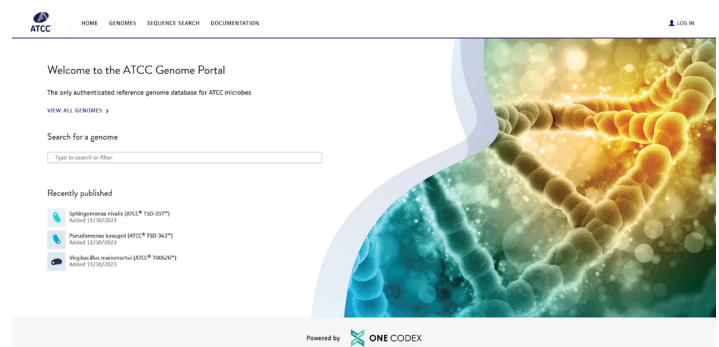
ATCC

HOME GENOMES SEQUENCE SEARCH DOCUMENTATION

LOG IN

Welcome to the ATCC Genome Portal

The only authenticated reference genome database for ATCC microbes

VIEW ALL GENOMES ›

Search for a genome

Type to search or filter

Recently published

Sphingomonas nivalis (ATCC® TSD-357™)
Added 11/30/2023

Pseudomonas kosugeii (ATCC® TSD-343™)
Added 11/30/2023

Virgibacillus marismortui (ATCC® 700626™)
Added 11/30/2023

Powered by ONE CODEX